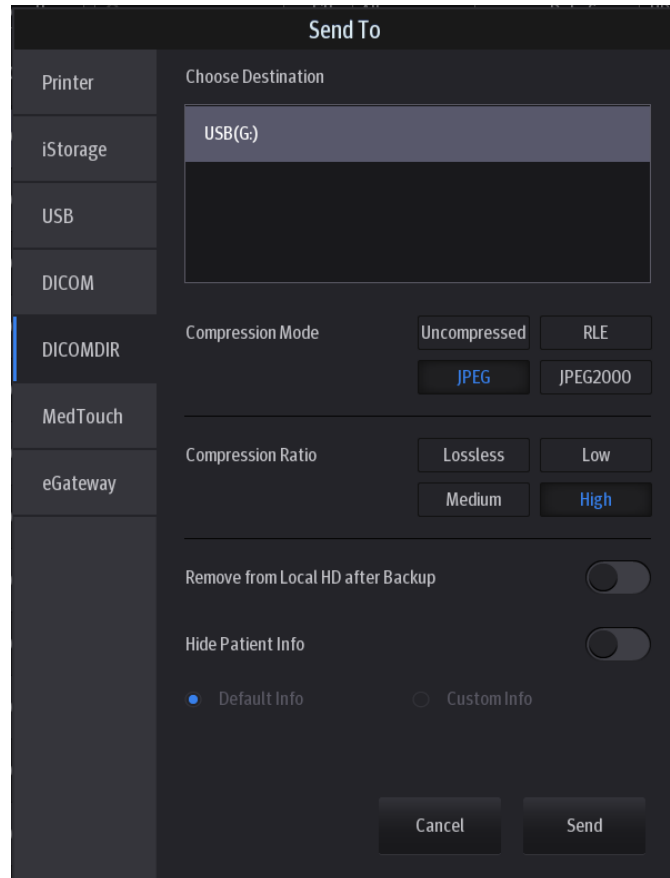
Send To

Printer

iStorage

USB

DICOM

DICOMDIR

MedTouch

eGateway

Choose Destination

USB(G:)

Compression Mode

Uncompressed

RLE

JPEG

JPEG2000

Compression Ratio

Lossless

Low

Medium

High

Remove from Local HD after Backup

Hide Patient Info

Default Info

Custom Info

Cancel

Send